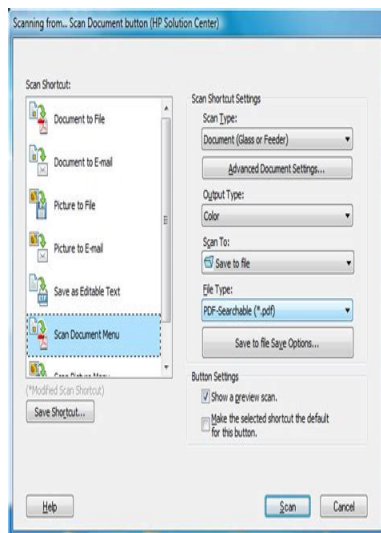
Scanning from... Scan Document button (HP Solution Center)

Scan Shortcut:

Document to File

Document to E-mail

Picture to File

Picture to E-mail

Save as Editable Text

Scan Document Menu

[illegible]

(*Modified Scan Shortcut)

Save Shortcut...

Scan Shortcut Settings

Scan Type:

Document (Glass or Feeder)

Advanced Document Settings...

Output Type:

Color

Scan To:

Save to file

File Type:

PDF-Searchable (*.pdf)

Save to file Save Options...

Button Settings

Show a preview scan.

Make the selected shortcut the default for this button.

Help

Scan

Cancel